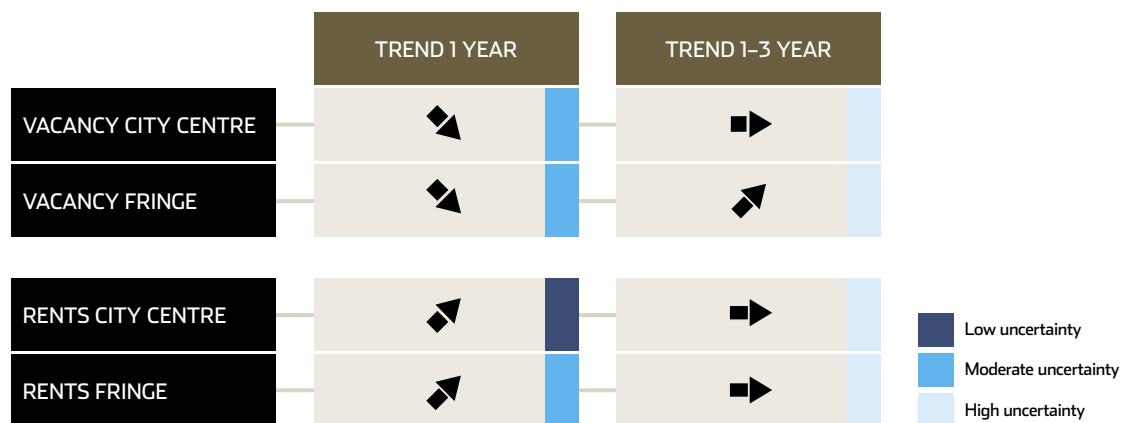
| | TREND 1 YEAR | TREND 1–3 YEAR |
|---|---|---|
| VACANCY CITY CENTRE | | |
| VACANCY FRINGE | | |
| RENTS CITY CENTRE | | |
| RENTS FRINGE | | |

Low uncertainty
Moderate uncertainty
High uncertainty